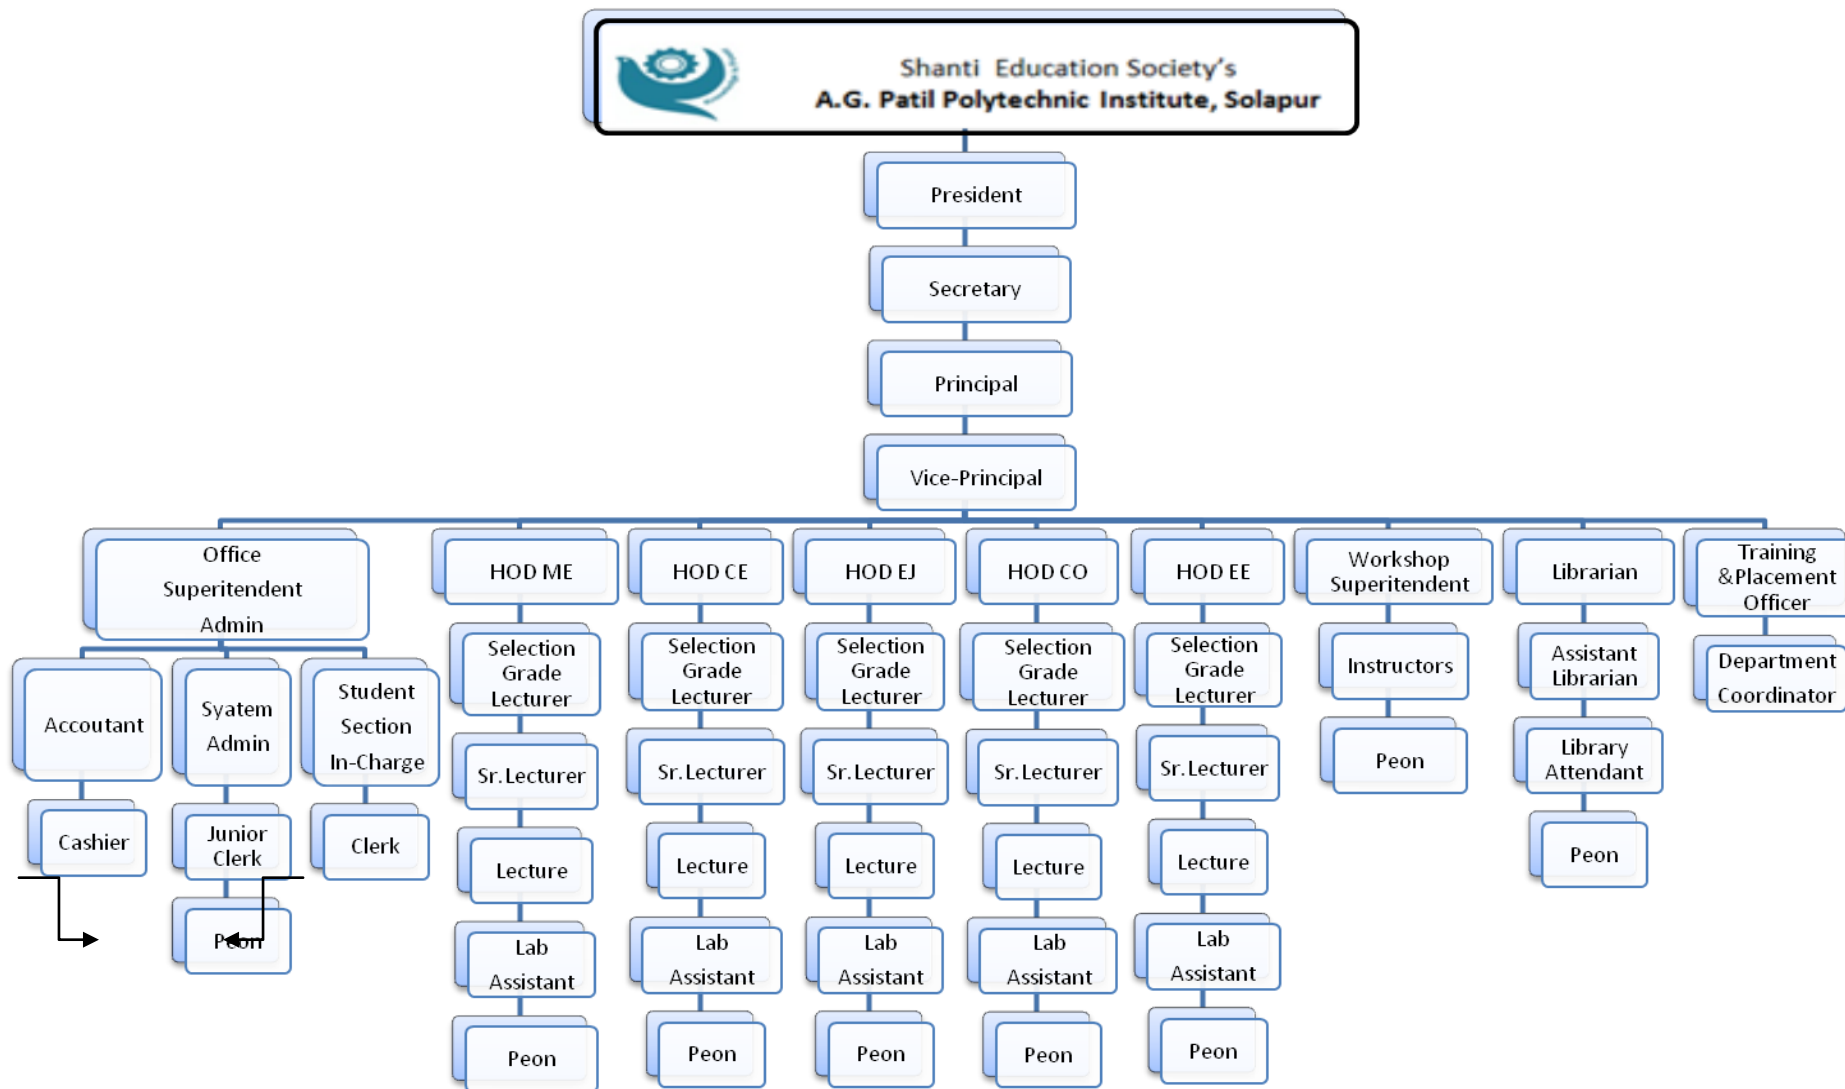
Shanti Education Society's
A.G. Patil Polytechnic Institute, Solapur

President

Secretary

Principal

Vice-Principal

Office Superitendent Admin

Accoutant

Cashier

Syatem Admin

Junior Clerk

Peon

Student Section In-Charge

Clerk

HOD ME

Selection Grade Lecturer

Sr. Lecturer

Lecture

Lab Assistant

Peon

HOD CE

Selection Grade Lecturer

Sr. Lecturer

Lecture

Lab Assistant

Peon

HOD EJ

Selection Grade Lecturer

Sr. Lecturer

Lecture

Lab Assistant

Peon

HOD CO

Selection Grade Lecturer

Sr. Lecturer

Lecture

Lab Assistant

Peon

HOD EE

Selection Grade Lecturer

Sr. Lecturer

Lecture

Lab Assistant

Peon

Workshop Superitendent

Instructors

Peon

Librarian

Assistant Librarian

Library Attendant

Peon

Training &Placement Officer

Department Coordinator